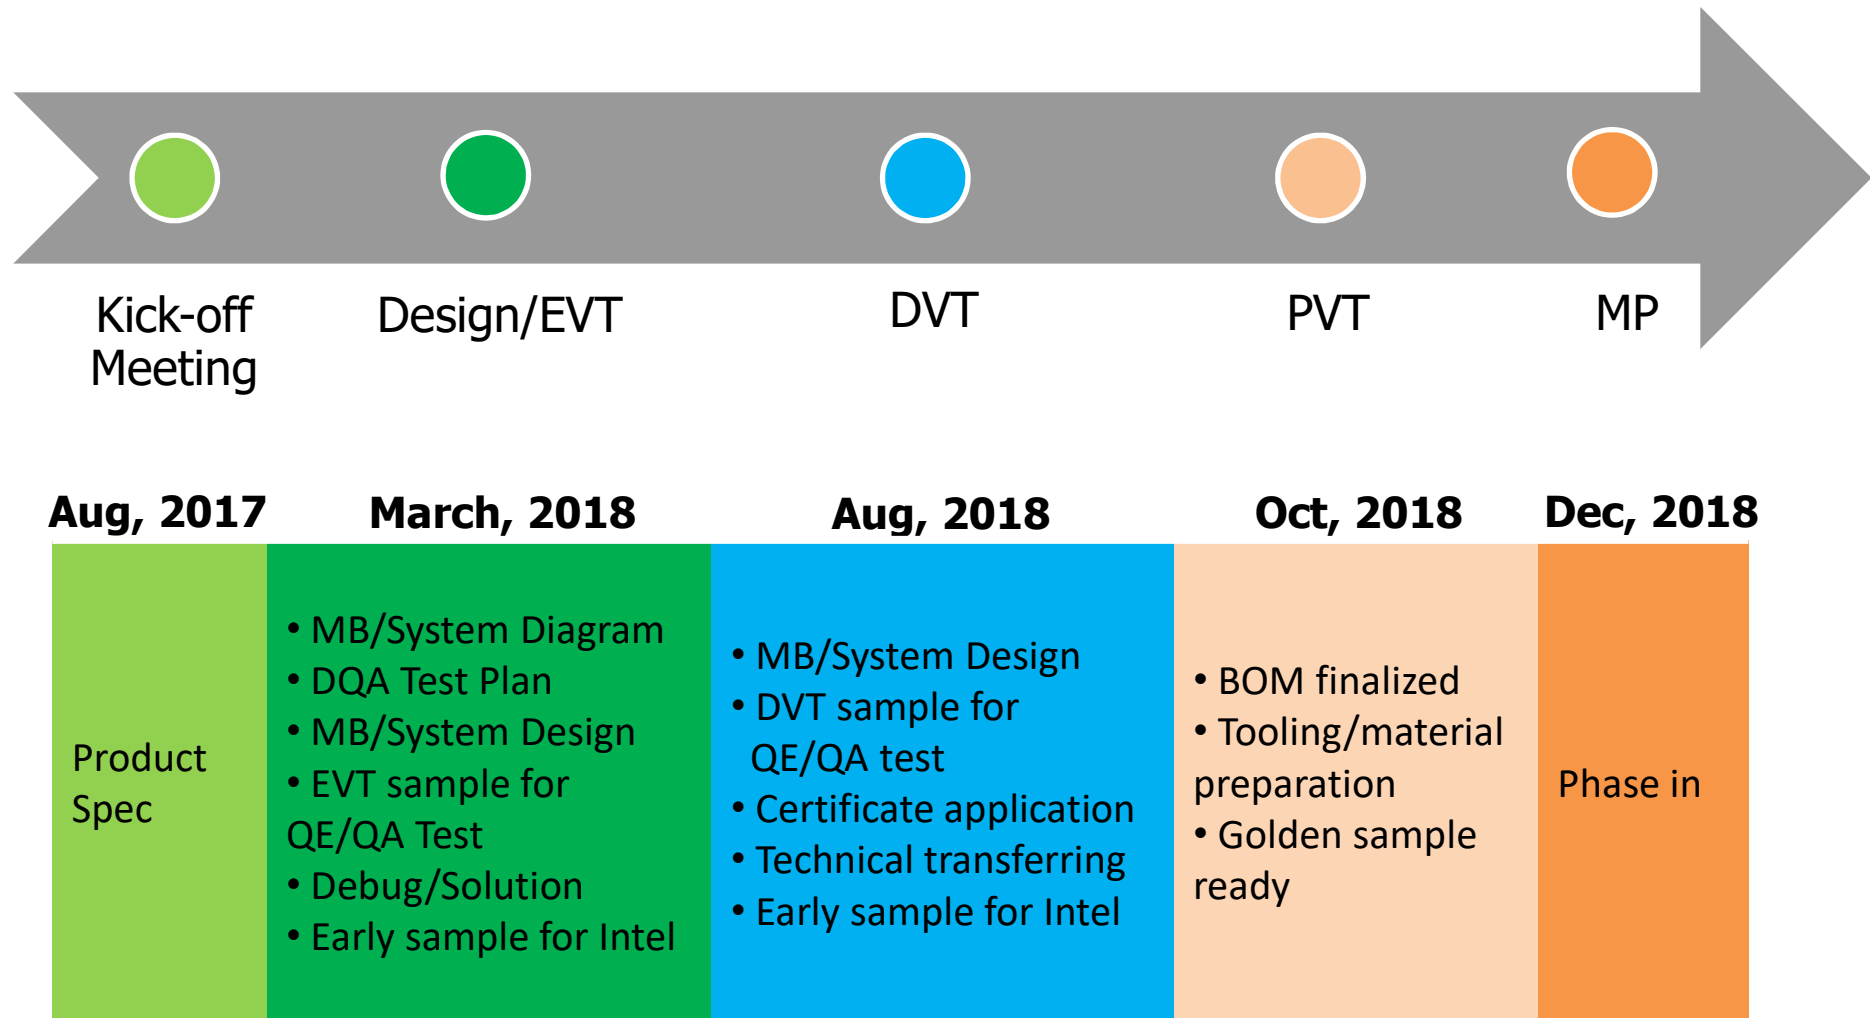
Kick-off Meeting

Design/EVT

DVT

PVT

MP

Aug, 2017

March, 2018

Aug, 2018

Oct, 2018

Dec, 2018

Product Spec

• MB/System Diagram
• DQA Test Plan
• MB/System Design
• EVT sample for QE/QA Test
• Debug/Solution
• Early sample for Intel

• MB/System Design
• DVT sample for QE/QA test
• Certificate application
• Technical transferring
• Early sample for Intel

• BOM finalized
• Tooling/material preparation
• Golden sample ready

Phase in